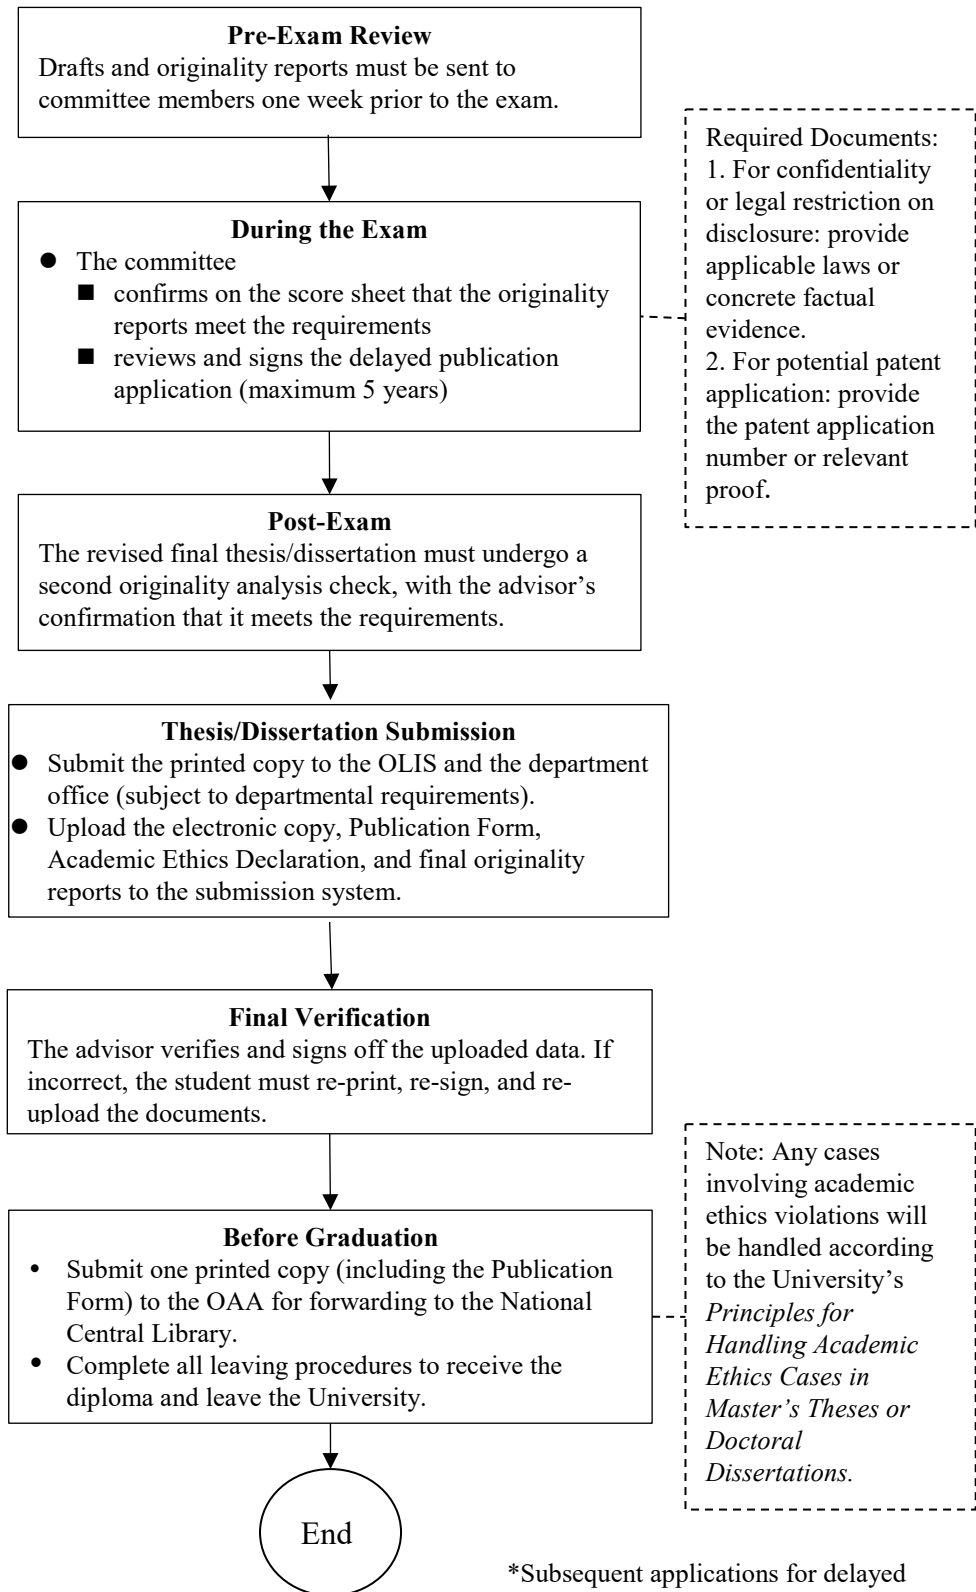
**Pre-Exam Review**
Drafts and originality reports must be sent to committee members one week prior to the exam.

**During the Exam**
- The committee
  - confirms on the score sheet that the originality reports meet the requirements
  - reviews and signs the delayed publication application (maximum 5 years)

Required Documents:
1. For confidentiality or legal restriction on disclosure: provide applicable laws or concrete factual evidence.
2. For potential patent application: provide the patent application number or relevant proof.

**Post-Exam**
The revised final thesis/dissertation must undergo a second originality analysis check, with the advisor's confirmation that it meets the requirements.

**Thesis/Dissertation Submission**
- Submit the printed copy to the OLIS and the department office (subject to departmental requirements).
- Upload the electronic copy, Publication Form, Academic Ethics Declaration, and final originality reports to the submission system.

**Final Verification**
The advisor verifies and signs off the uploaded data. If incorrect, the student must re-print, re-sign, and re-upload the documents.

**Before Graduation**
- Submit one printed copy (including the Publication Form) to the OAA for forwarding to the National Central Library.
- Complete all leaving procedures to receive the diploma and leave the University.

Note: Any cases involving academic ethics violations will be handled according to the University's *Principles for Handling Academic Ethics Cases in Master's Theses or Doctoral Dissertations.*

End

*Subsequent applications for delayed